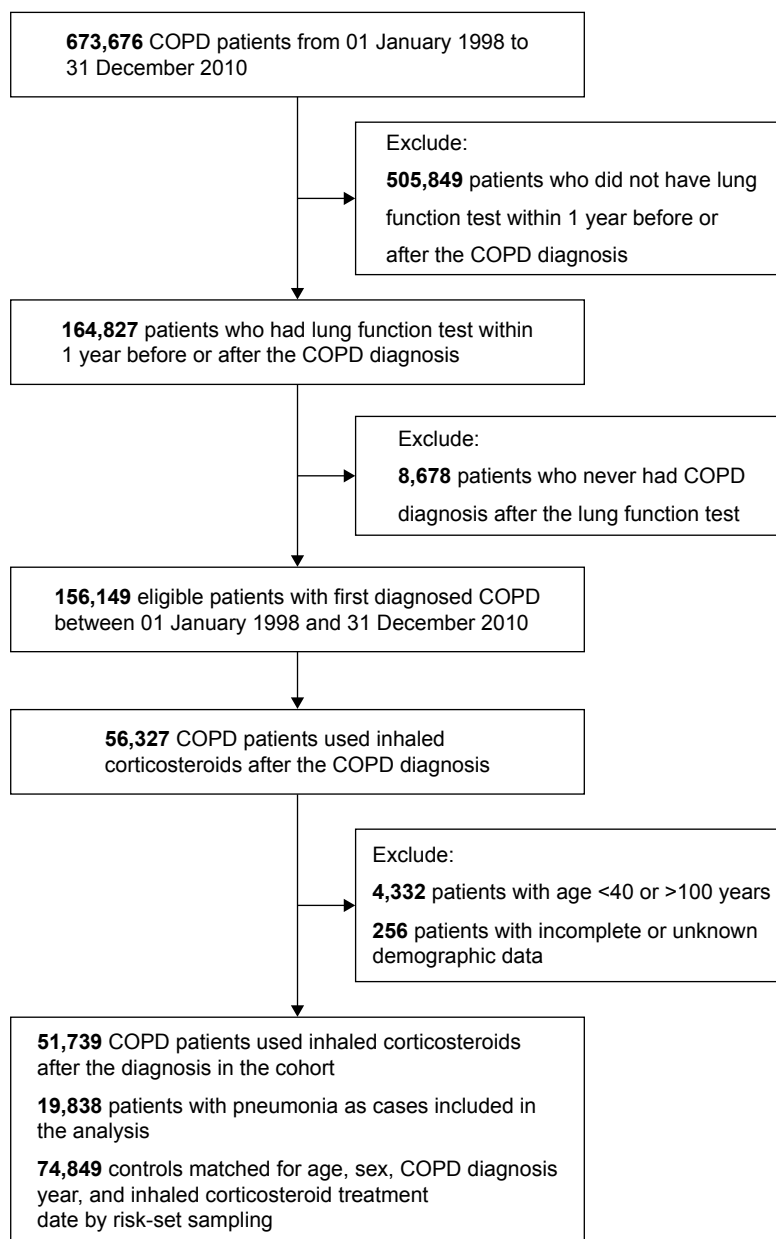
**673,676** COPD patients from 01 January 1998 to 31 December 2010

Exclude:

**505,849** patients who did not have lung function test within 1 year before or after the COPD diagnosis

**164,827** patients who had lung function test within 1 year before or after the COPD diagnosis

Exclude:

**8,678** patients who never had COPD diagnosis after the lung function test

**156,149** eligible patients with first diagnosed COPD between 01 January 1998 and 31 December 2010

**56,327** COPD patients used inhaled corticosteroids after the COPD diagnosis

Exclude:

**4,332** patients with age <40 or >100 years

**256** patients with incomplete or unknown demographic data

**51,739** COPD patients used inhaled corticosteroids after the diagnosis in the cohort

**19,838** patients with pneumonia as cases included in the analysis

**74,849** controls matched for age, sex, COPD diagnosis year, and inhaled corticosteroid treatment date by risk-set sampling